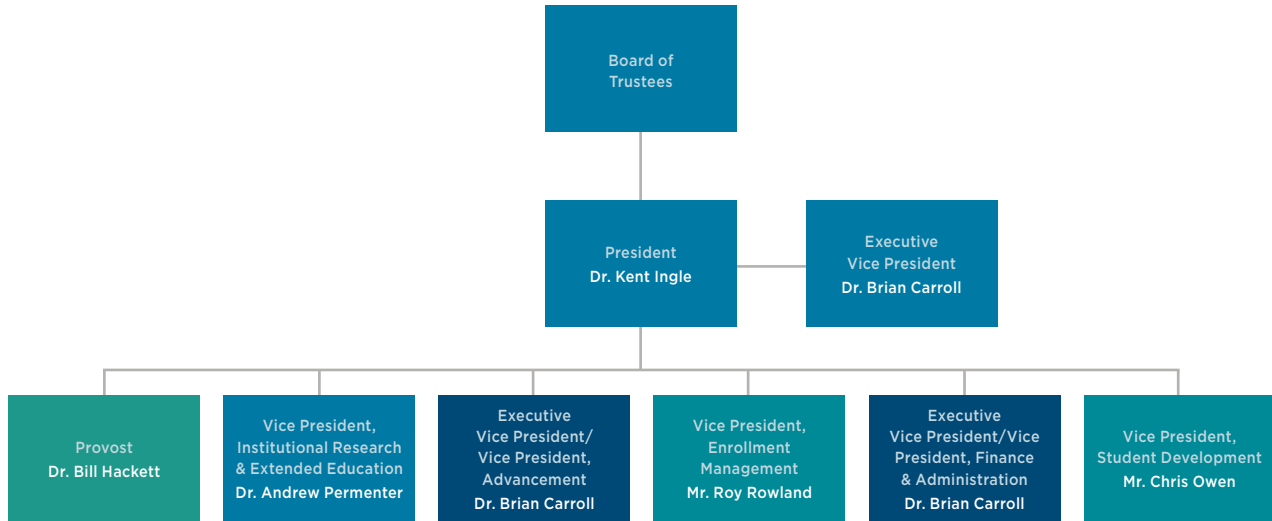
Board of Trustees

President
Dr. Kent Ingle

Executive Vice President
Dr. Brian Carroll

Provost
Dr. Bill Hackett

Vice President, Institutional Research & Extended Education
Dr. Andrew Permenter

Executive Vice President/ Vice President, Advancement
Dr. Brian Carroll

Vice President, Enrollment Management
Mr. Roy Rowland

Executive Vice President/Vice President, Finance & Administration
Dr. Brian Carroll

Vice President, Student Development
Mr. Chris Owen